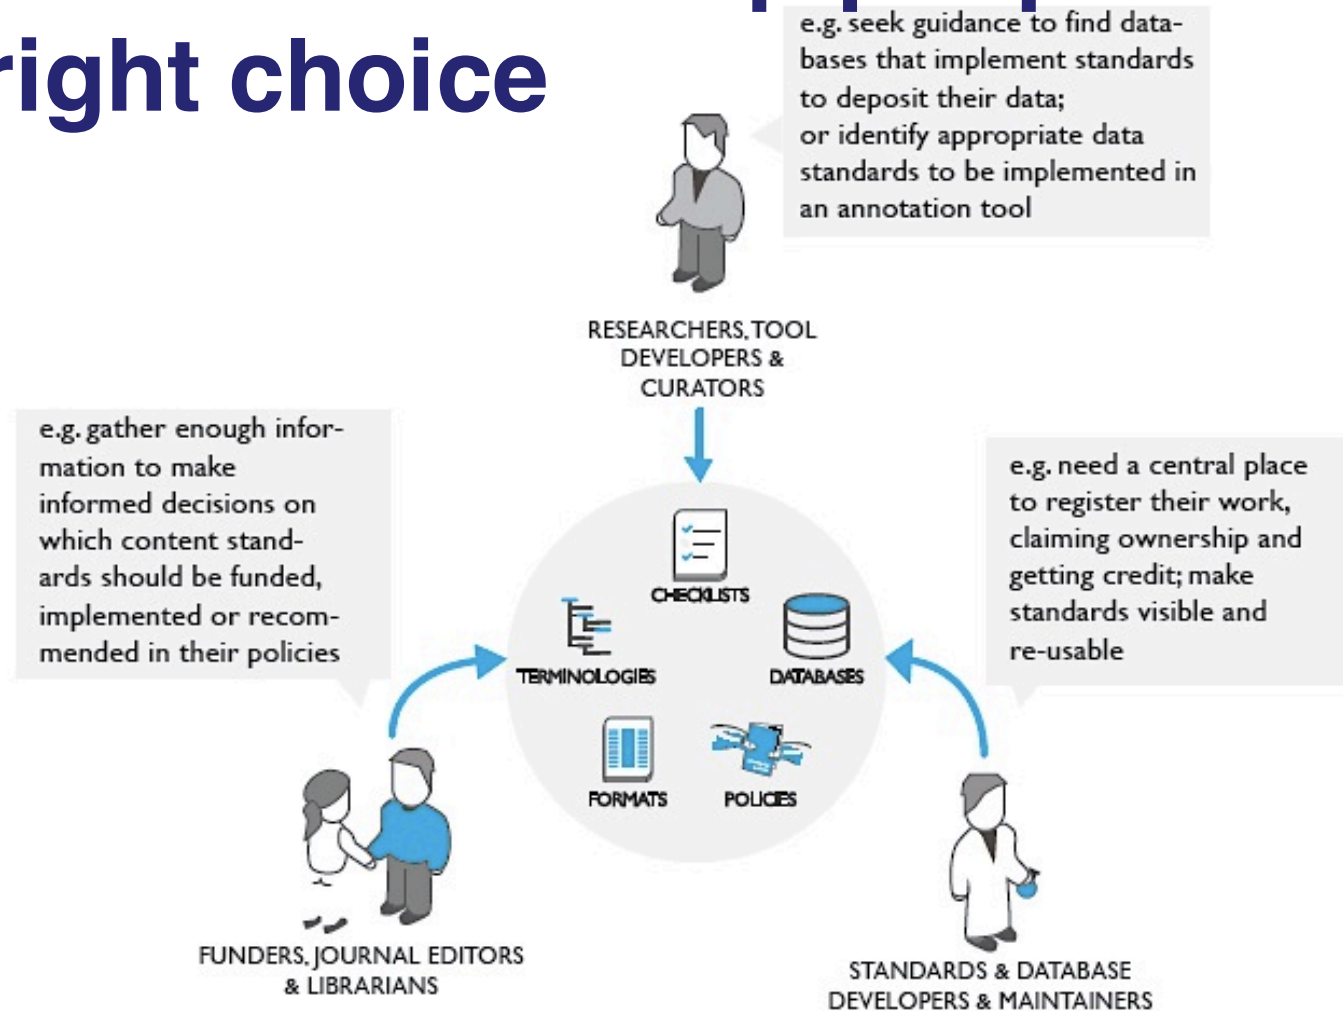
right choice

e.g. seek guidance to find databases that implement standards to deposit their data; or identify appropriate data standards to be implemented in an annotation tool

RESEARCHERS, TOOL DEVELOPERS & CURATORS

e.g. gather enough information to make informed decisions on which content standards should be funded, implemented or recommended in their policies

e.g. need a central place to register their work, claiming ownership and getting credit; make standards visible and re-usable

CHECKLISTS

TERMINOLOGIES

DATABASES

FORMATS

POLICIES

FUNDERS, JOURNAL EDITORS & LIBRARIANS

STANDARDS & DATABASE DEVELOPERS & MAINTAINERS